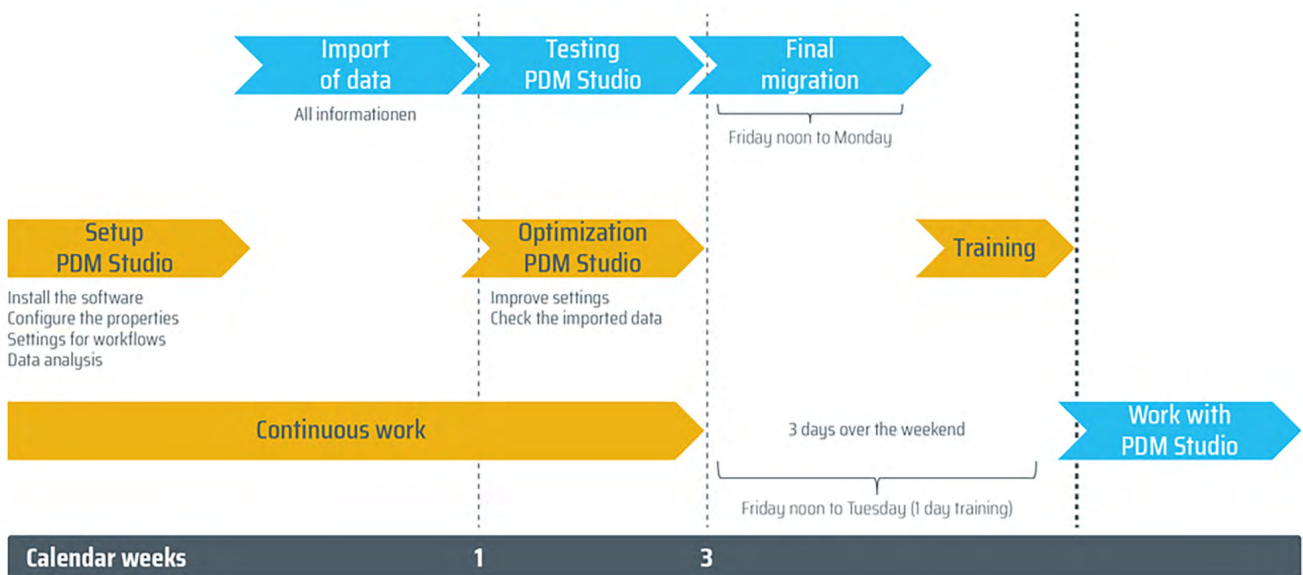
Import of data
All informationen

Testing PDM Studio

Final migration
Friday noon to Monday

Setup PDM Studio
Install the software
Configure the properties
Settings for workflows
Data analysis

Optimization PDM Studio
Improve settings
Check the imported data

Training

Continuous work

3 days over the weekend
Friday noon to Tuesday (1 day training)

Work with PDM Studio

Calendar weeks 1 3